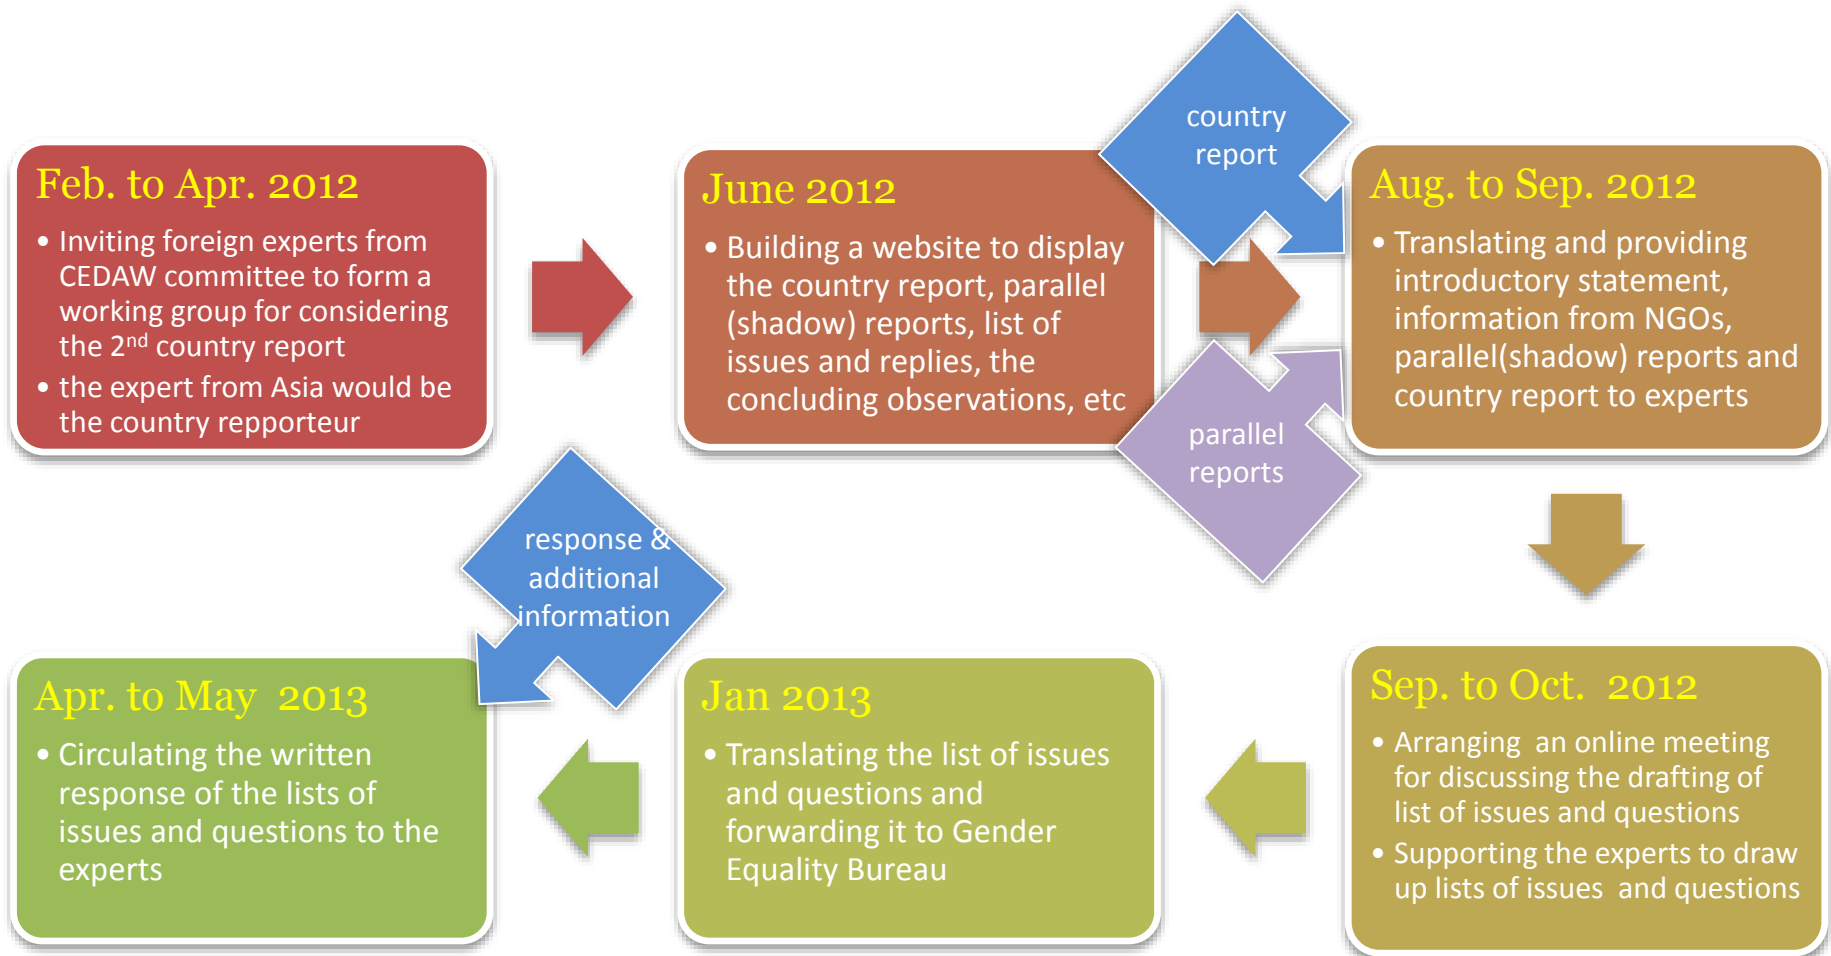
Feb. to Apr. 2012

• Inviting foreign experts from CEDAW committee to form a working group for considering the 2$^{nd}$ country report
• the expert from Asia would be the country repporteur

June 2012

• Building a website to display the country report, parallel (shadow) reports, list of issues and replies, the concluding observations, etc

country report

parallel reports

Aug. to Sep. 2012

• Translating and providing introductory statement, information from NGOs, parallel(shadow) reports and country report to experts

Sep. to Oct. 2012

• Arranging an online meeting for discussing the drafting of list of issues and questions
• Supporting the experts to draw up lists of issues and questions

Jan 2013

• Translating the list of issues and questions and forwarding it to Gender Equality Bureau

response & additional information

Apr. to May 2013

• Circulating the written response of the lists of issues and questions to the experts